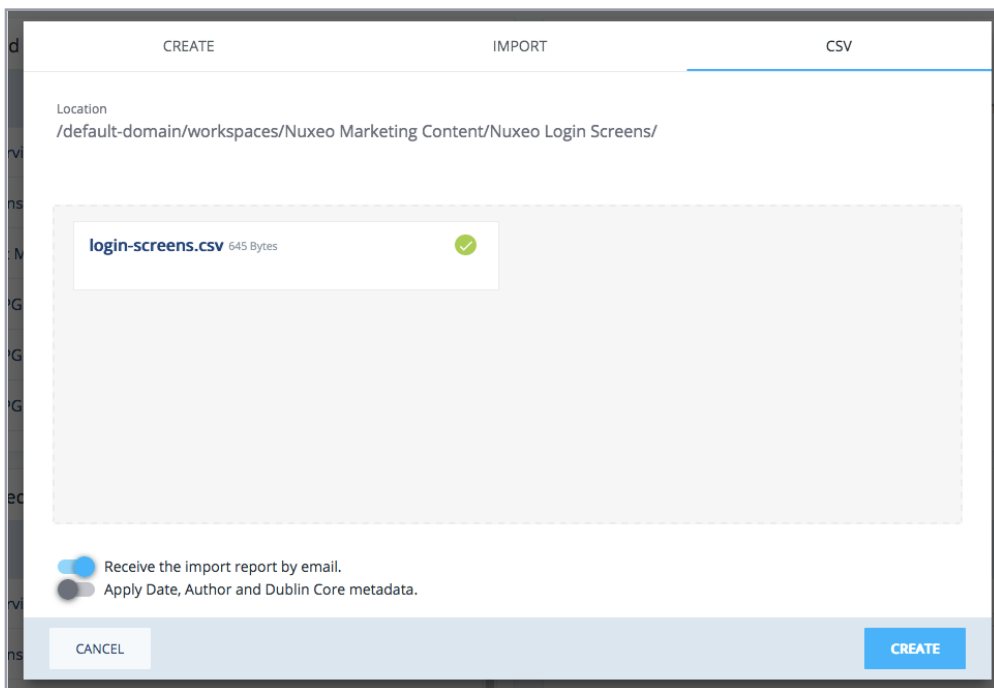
CREATE IMPORT CSV

Location
/default-domain/workspaces/Nuxeo Marketing Content/Nuxeo Login Screens/

login-screens.csv 645 Bytes

Receive the import report by email.
Apply Date, Author and Dublin Core metadata.

CANCEL CREATE